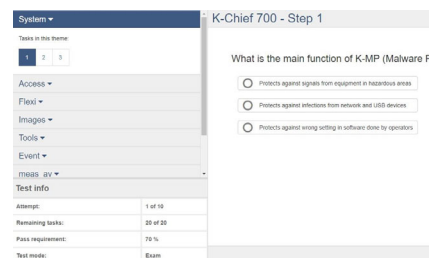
System ▾

Tasks in this theme

1 2 3

Access ▾
Flexi ▾
Images ▾
Tools ▾
Event ▾
meas_av ▾

Test info

| Attempt: | 1 of 10 |
|---|---|
| Remaining tasks: | 20 of 20 |
| Pass requirement: | 70 % |
| Test mode: | Exam |

K-Chief 700 - Step 1

What is the main function of K-MP (Malware F

Protects against signals from equipment in hazardous areas

Protects against infections from network and USB devices

Protects against wrong setting in software done by operators